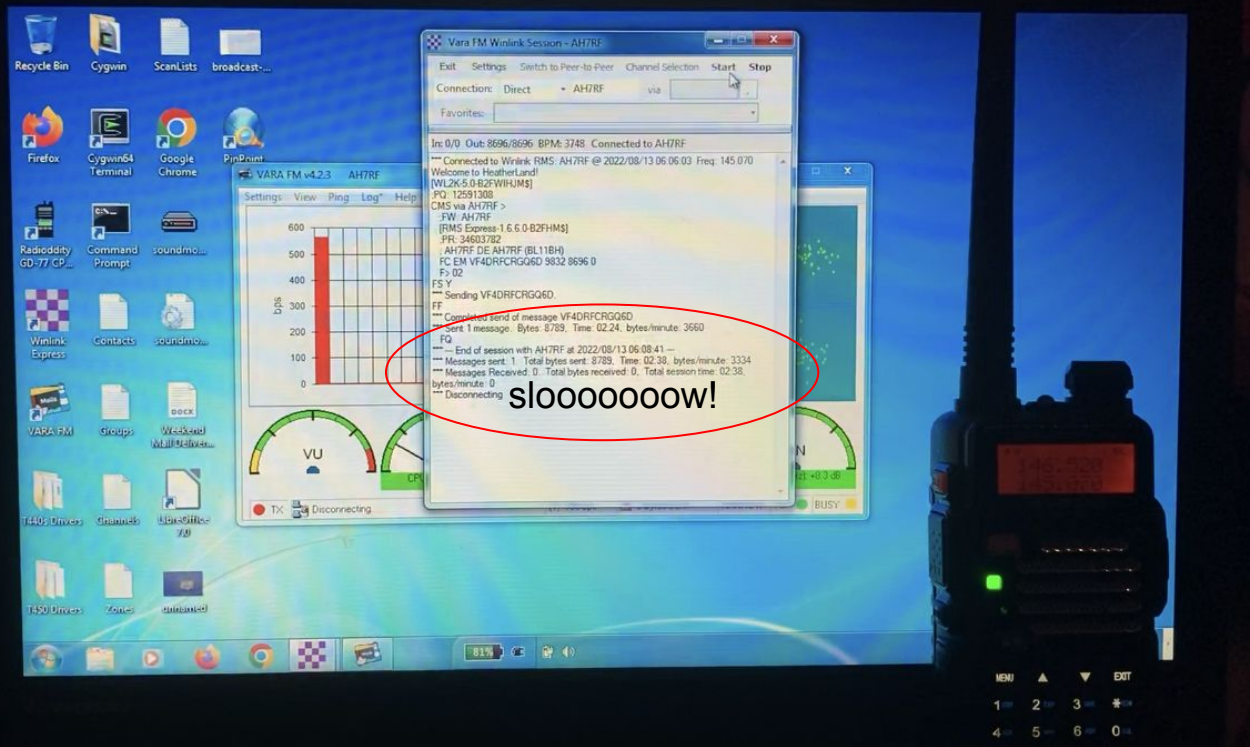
Recycle Bin
Cygwin
ScanLists
broadcast-...
Firefox
Cygwin64 Terminal
Google Chrome
PinPoint
Radioddity GD-77 CP...
Command Prompt
soundmo...
Winlink Express
Contacts
soundmo...
VARA FM
Groups
Weekend Mail Deliver...
T440s Drivers
Channels
LibreOffice 7.0
T450 Drivers
Zones
unnamed

Vara FM Winlink Session - AH7RF
Exit Settings Switch to Peer-to-Peer Channel Selection Start Stop
Connection: Direct AH7RF via
Favorites:
In: 0/0 Out: 8696/8696 BPM: 3748 Connected to AH7RF
*** Connected to Winlink RMS: AH7RF @ 2022/08/13 06:06:03 Freq: 145.070
Welcome to HeatherLand!
[WL2K-5.0-B2FWIHJM$]
;PQ: 12591308
CMS via AH7RF >
;FW: AH7RF
[RMS Express-1.6.6.0-B2FHM$]
;PR: 34603782
; AH7RF DE AH7RF (BL11BH)
FC EM VF4DRFCRGQ6D 9832 8696 0
F> 02
FS Y
*** Sending VF4DRFCRGQ6D.
FF
*** Completed send of message VF4DRFCRGQ6D
*** Sent 1 message. Bytes: 8789, Time: 02:24, bytes/minute: 3660
FQ
*** --- End of session with AH7RF at 2022/08/13 06:08:41 ---
*** Messages sent: 1. Total bytes sent: 8789, Time: 02:38, bytes/minute: 3334
*** Messages Received: 0. Total bytes received: 0, Total session time: 02:38, bytes/minute: 0
*** Disconnecting
sloooooow!

VARA FM v4.2.3 AH7RF
Settings View Ping Log Help
600
500
400
300
200
100
0
bps
VU
CPU
TX
Disconnecting
BUSY
+0.3 dB

81%

146.520
MENU EXIT
1 2 3
4 5 6 0